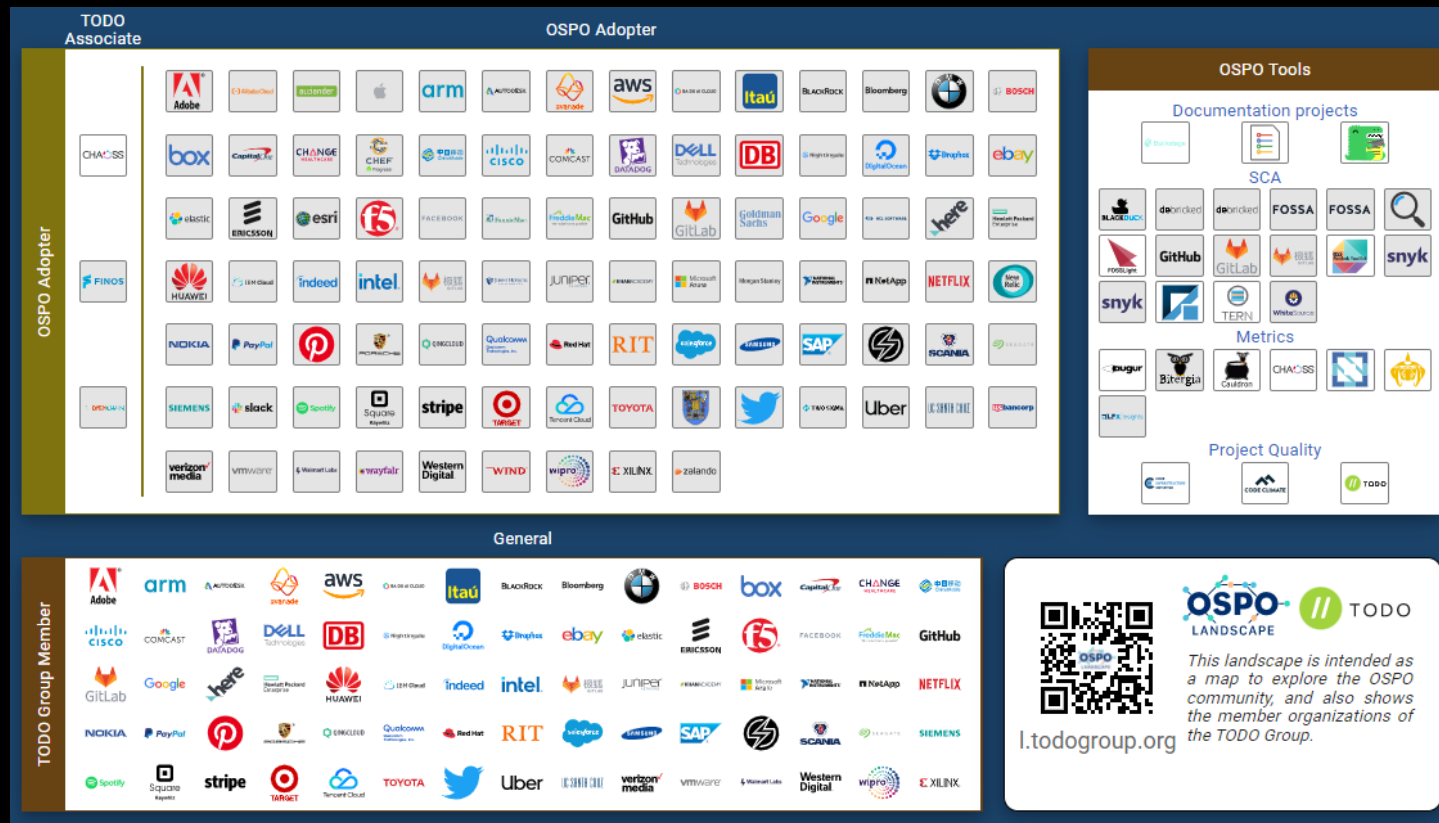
TODO Associate

OSPO Adopter

OSPO Adopter

CHAOSS

FINOS

OPENSSF

Adobe
arm
aws
Itaú
BlackRock
Bloomberg
BOSCH
box
CHANGE HEALTHCARE
CHEF
CISCO
COMCAST
DATADOG
DELL Technologies
DB
DigitalOcean
Dropbox
ebay
elastic
ERICSSON
esri
f5
FACEBOOK
Freddie Mac
GitHub
GitLab
Goldman Sachs
Google
here
Hewlett Packard Enterprise
HUAWEI
indeed
intel
JUNIPER
Microsoft Azure
Morgan Stanley
NetApp
NETFLIX
New Relic
NOKIA
PayPal
PORSCHE
QINGCLOUD
Qualcomm
Red Hat
RIT
salesforce
SAMSUNG
SAP
SCANIA
SEAGATE
SIEMENS
slack
Spotify
Square
stripe
TARGET
Tencent Cloud
TOYOTA
Uber
UC SANTA CRUZ
usbancorp
verizon media
vmware
Walmart Labs
wayfair
Western Digital
WIND
wipro
XILINX
zalando

OSPO Tools

Documentation projects

SCA

BLACKDUCK
debricked
debricked
FOSSA
FOSSA
FOSSLight
GitHub
GitLab
snyk
snyk
TERN
WhiteSource

Metrics

Augur
Bitergia
Cauldron
CHAOSS

Project Quality

CODE CLIMATE
TODO

General

TODO Group Member

Adobe
arm
AUTODESK
avanade
aws
Itaú
BlackRock
Bloomberg
BOSCH
box
Capital One
CHANGE HEALTHCARE
CISCO
COMCAST
DATADOG
DELL Technologies
DB
DigitalOcean
Dropbox
ebay
elastic
ERICSSON
f5
FACEBOOK
Freddie Mac
GitHub
GitLab
Google
here
Hewlett Packard Enterprise
HUAWEI
indeed
intel
JUNIPER
Microsoft Azure
NetApp
NETFLIX
NOKIA
PayPal
QINGCLOUD
Qualcomm
Red Hat
RIT
salesforce
SAMSUNG
SAP
SCANIA
SEAGATE
SIEMENS
Spotify
Square
stripe
TARGET
Tencent Cloud
TOYOTA
Uber
UC SANTA CRUZ
verizon media
vmware
Walmart Labs
Western Digital
wipro
XILINX

l.todogroup.org

OSPO LANDSCAPE
TODO

This landscape is intended as a map to explore the OSPO community, and also shows the member organizations of the TODO Group.